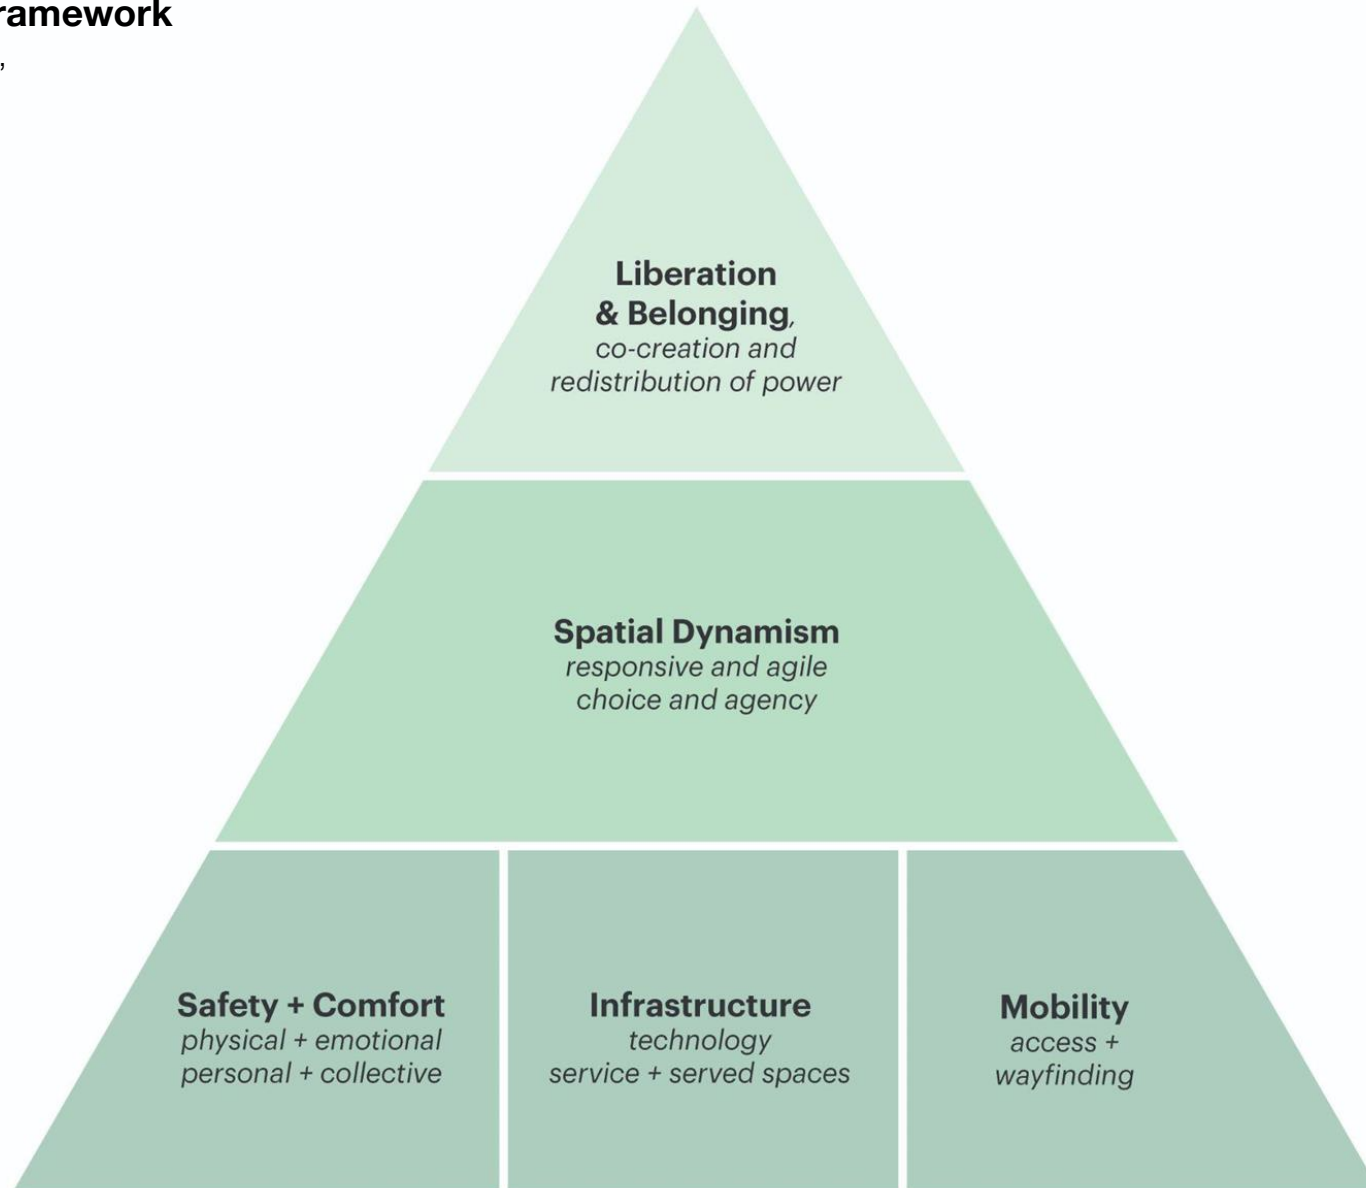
ramework
,

Liberation & Belonging, co-creation and redistribution of power

Spatial Dynamism
responsive and agile
choice and agency

Safety + Comfort
physical + emotional
personal + collective

Infrastructure
technology
service + served spaces

Mobility
access +
wayfinding